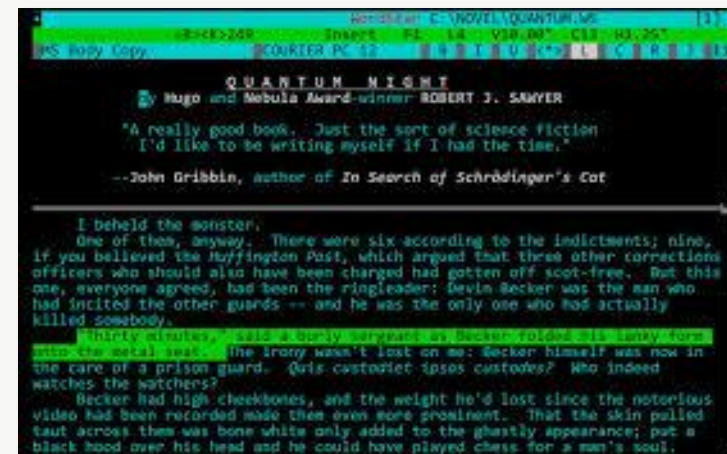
WordStar C:\NOVEL\QUANTUM.WS [1]
<B><K>249 Insert P1 L4 V10.00" C13 H3.25"
MS Body Copy COURIER PC 12 B I U <*> L C R J

QUANTUM NIGHT
By Hugo and Nebula Award-winner ROBERT J. SAWYER

"A really good book. Just the sort of science fiction I'd like to be writing myself if I had the time."

--John Gribbin, author of In Search of Schrödinger's Cat

I beheld the monster.

One of them, anyway. There were six according to the indictments; nine, if you believed the Huffington Post, which argued that three other corrections officers who should also have been charged had gotten off scot-free. But this one, everyone agreed, had been the ringleader: Devin Becker was the man who had incited the other guards -- and he was the only one who had actually killed somebody.

"Thirty minutes," said a burly sergeant as Becker folded his lanky form onto the metal seat. The irony wasn't lost on me: Becker himself was now in the care of a prison guard. Quis custodiet ipsos custodes? Who indeed watches the watchers?

Becker had high cheekbones, and the weight he'd lost since the notorious video had been recorded made them even more prominent. That the skin pulled taut across them was bone white only added to the ghastly appearance; put a black hood over his head and he could have played chess for a man's soul.